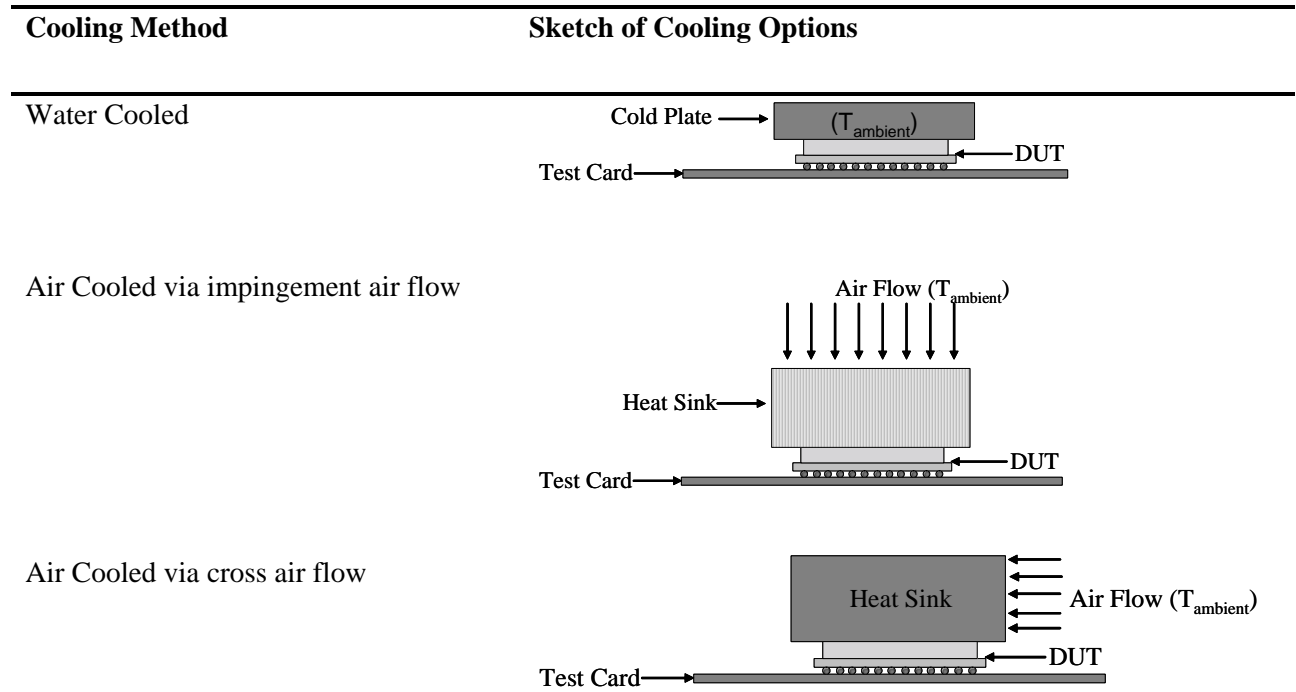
| Cooling Method | Sketch of Cooling Options |
|---|---|
| Water Cooled | Cold Plate ($T_{ambient}$) DUT Test Card |
| Air Cooled via impingement air flow | Air Flow ($T_{ambient}$) Heat Sink DUT Test Card |
| Air Cooled via cross air flow | Heat Sink Air Flow ($T_{ambient}$) DUT Test Card |